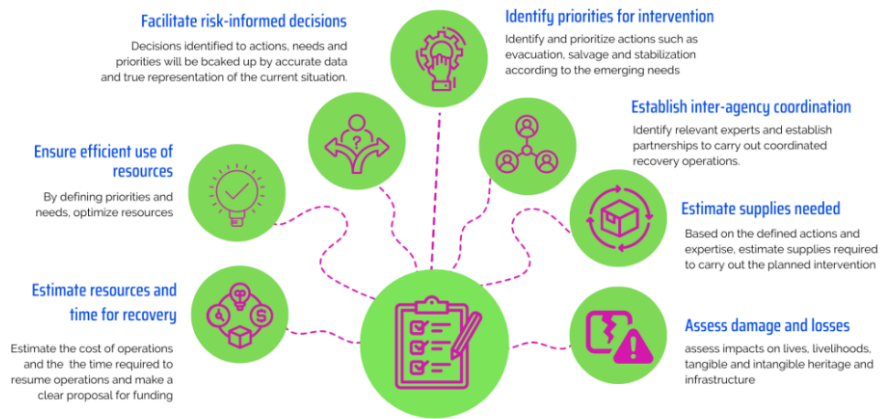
Facilitate risk-informed decisions

Decisions identified to actions, needs and priorities will be bcaked up by accurate data and true representation of the current situation.

Identify priorities for intervention

Identify and prioritize actions such as evacuation, salvage and stabilization according to the emerging needs

Establish inter-agency coordination

Identify relevant experts and establish partnerships to carry out coordinated recovery operations.

Ensure efficient use of resources

By defining priorities and needs, optimize resources

Estimate supplies needed

Based on the defined actions and expertise, estimate supplies required to carry out the planned intervention

Estimate resources and time for recovery

Estimate the cost of operations and the the time required to resume operations and make a clear proposal for funding

Assess damage and losses

assess impacts on lives, livelihoods, tangible and intangible heritage and infrastructure